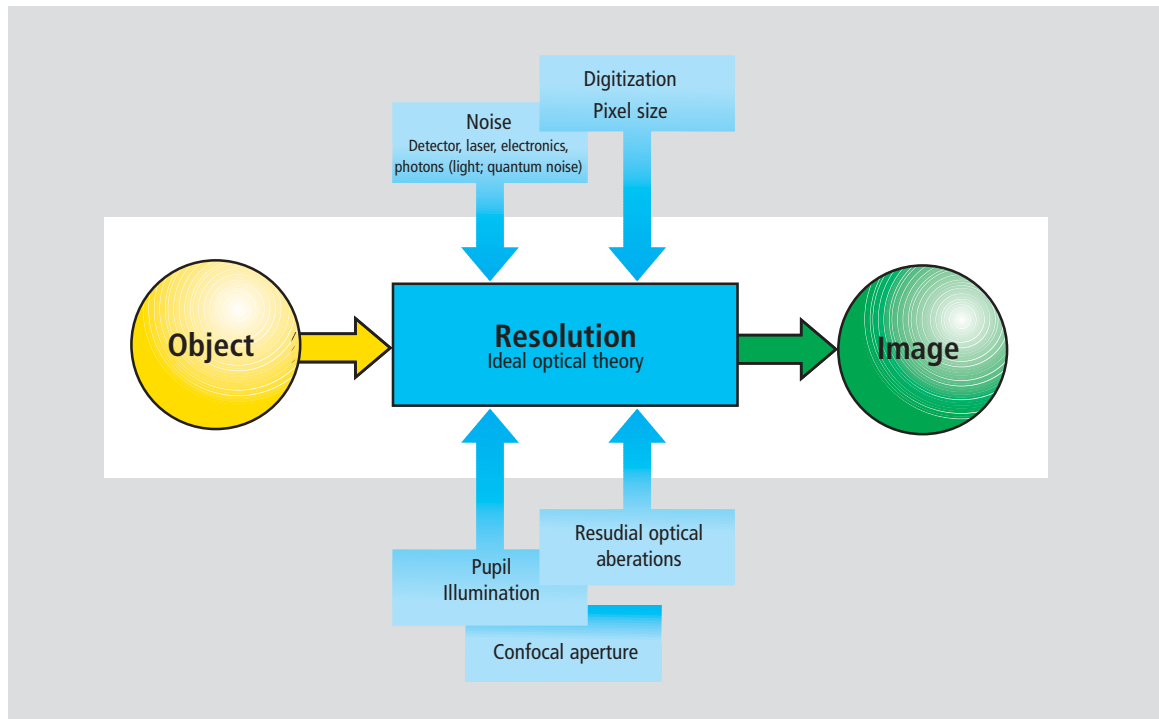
Digitization
Pixel size

Noise
Detector, laser, electronics, photons (light; quantum noise)

Object

Resolution
Ideal optical theory

Image

Resudial optical aberations

Pupil
Illumination

Confocal aperture